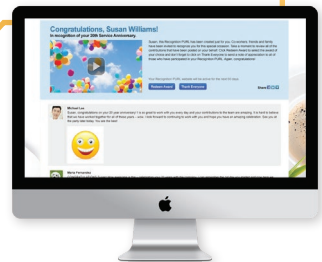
Congratulations, Susan Williams!

In recognition of your 20th Service Anniversary

Susan, this Recognition PURL has been created just for you. Co-workers, friends and family have been invited to recognize you for this special occasion. Take a moment to review all of the contributions that have been posted on your behalf. Click Redeem Award to select the award of your choice and don't forget to click on Thank Everyone to send a note of appreciation to all of those who have participated in your Recognition PURL. Again, congratulations!

Your Recognition PURL website will be active for the next 60 days.

Redeem Award

Thank Everyone

Share

Michael Lee

Susan, congratulations on your 20 year anniversary! It is so good to work with you every day and your contributions to the team are amazing. It is hard to believe that we have worked together for all of these years – wow. I look forward to continuing to work with you and hope you have an amazing celebration. See you at the party Saturday. You are the best!

Marie Fernandez

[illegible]